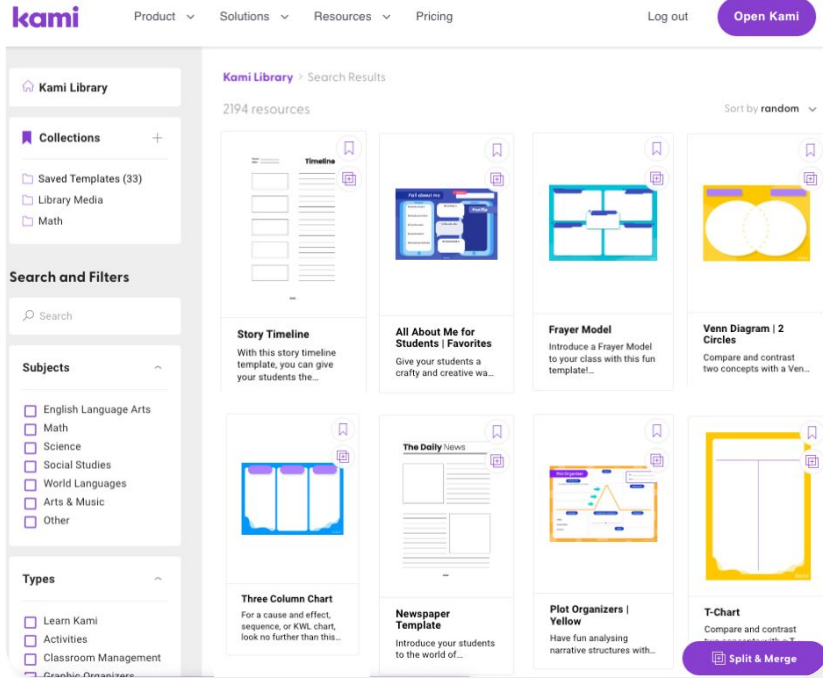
kami

Product Solutions Resources Pricing

Log out

Open Kami

Kami Library

Collections

Saved Templates (33)

Library Media

Math

Search and Filters

Search

Subjects

English Language Arts

Math

Science

Social Studies

World Languages

Arts & Music

Other

Types

Learn Kami

Activities

Classroom Management

Graphic Organizers

Kami Library > Search Results

2194 resources

Sort by random

Timeline

Story Timeline

With this story timeline template, you can give your students the...

All about me

Profile

All About Me for Students | Favorites

Give your students a crafty and creative wa...

Frayer Model

Introduce a Frayer Model to your class with this fun template!...

Venn Diagram | 2 Circles

Compare and contrast two concepts with a Ven...

Three Column Chart

For a cause and effect, sequence, or KWL chart, look no further than this...

The Daily News

Newspaper Template

Introduce your students to the world of...

Plot Organizer

Plot Organizers | Yellow

Have fun analysing narrative structures with...

T-Chart

Compare and contrast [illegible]

Split & Merge